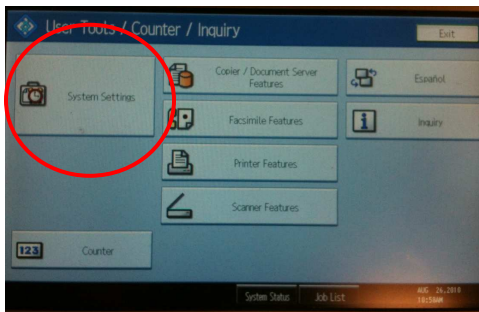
User Tools / Counter / Inquiry

Exit

System Settings

Copier / Document Server Features

Facsimile Features

Printer Features

Scanner Features

Español

Inquiry

123

Counter

System Status

Job List

AUG 26,2010
10:56AM